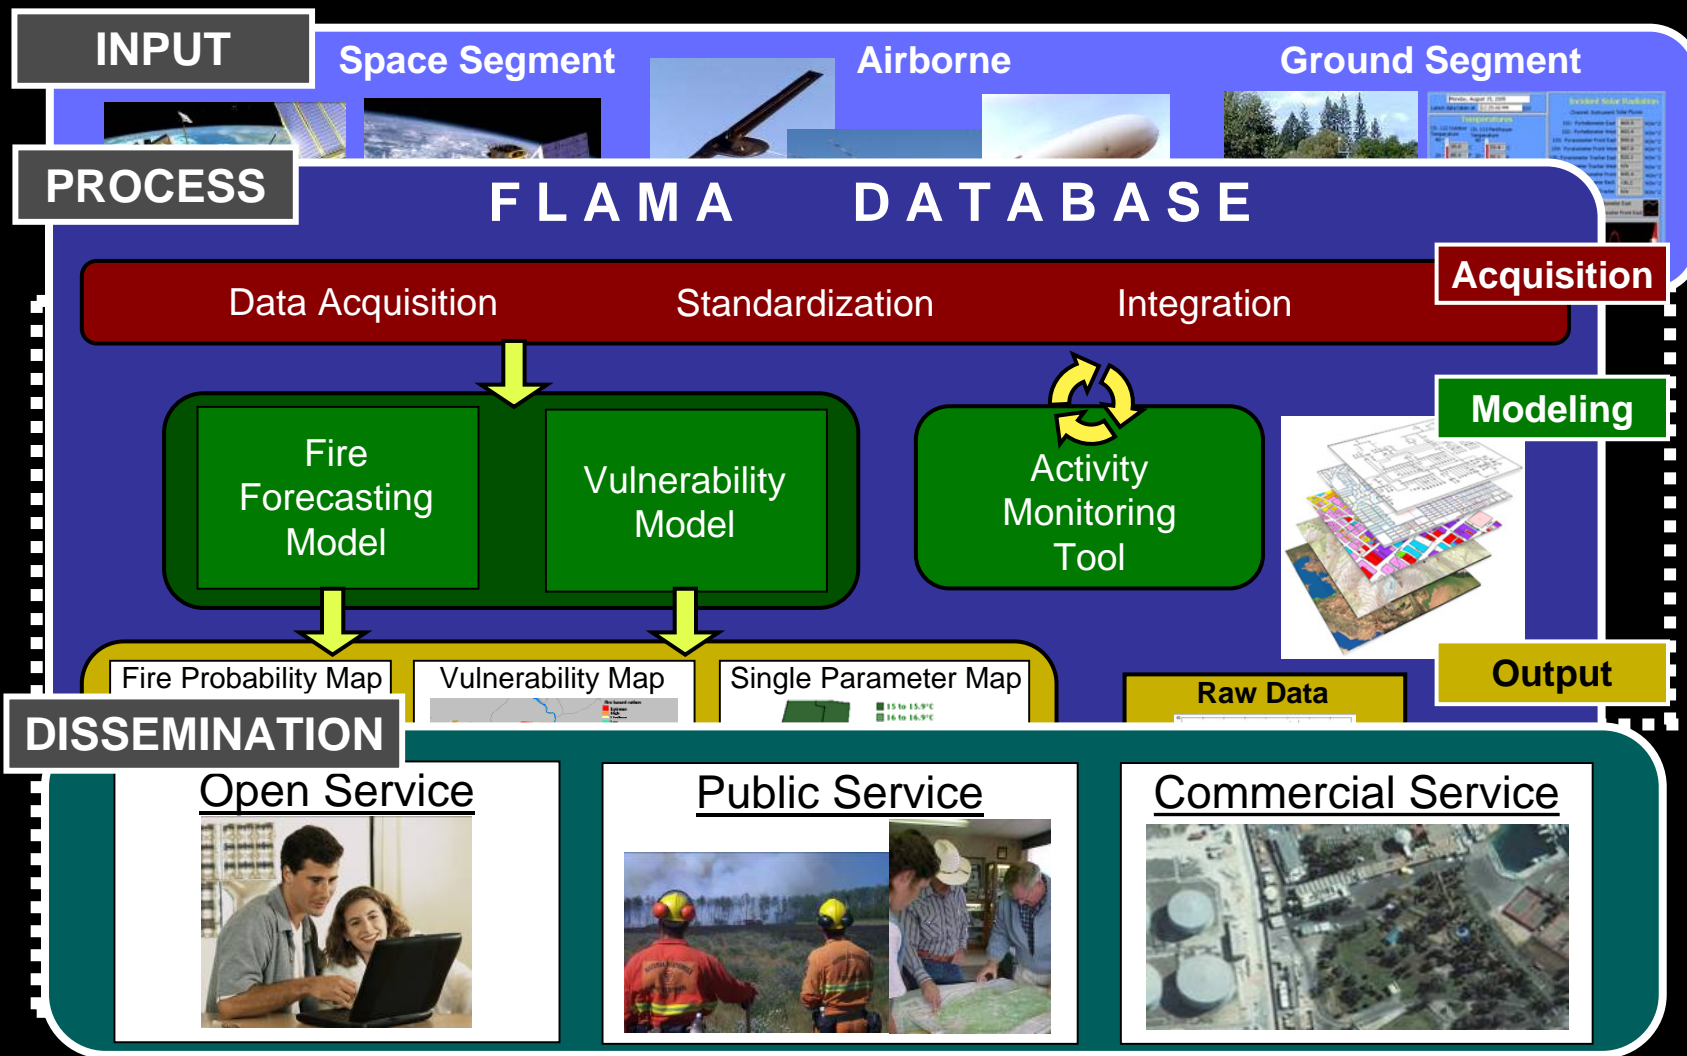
INPUT

Space Segment

Airborne

Ground Segment

PROCESS

FLAMA DATABASE

Acquisition

Data Acquisition

Standardization

Integration

Modeling

Fire Forecasting Model

Vulnerability Model

Activity Monitoring Tool

Fire Probability Map

Vulnerability Map

Single Parameter Map

Raw Data

Output

DISSEMINATION

Open Service

Public Service

Commercial Service